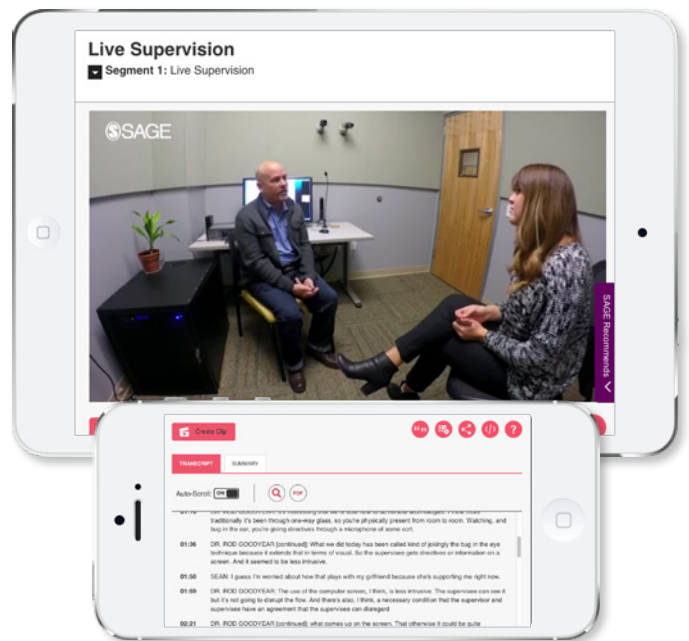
Live Supervision

Segment 1: Live Supervision

SAGE

SAGE Recommends

Create Clip

TRANSCRIPT SUMMARY

Auto-Scroll: ON

PDF

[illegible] traditionally it's been through one-way glass, so you're physically present from room to room. Watching, and bug in the ear, you're giving directives through a microphone of some sort.

01:36 DR. ROD GOODYEAR: [continued]: What we did today has been called kind of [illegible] the bug in the eye technique because it extends that in terms of visual. So the supervisee gets directives or information on a screen. And it seemed to be less intrusive.

01:50 SEAN: I guess I'm worried about how that plays with my girlfriend because she's supporting me right now.

01:55 DR. ROD GOODYEAR: The use of the computer screen, I think, is less intrusive. The supervisee can see it but it's not going to disrupt the flow. And there's also, I think, a necessary condition that the supervisor and supervisee have an agreement that the supervisee can disregard

02:21 DR. ROD GOODYEAR: [continued]: what comes up on the screen. That otherwise it could be quite